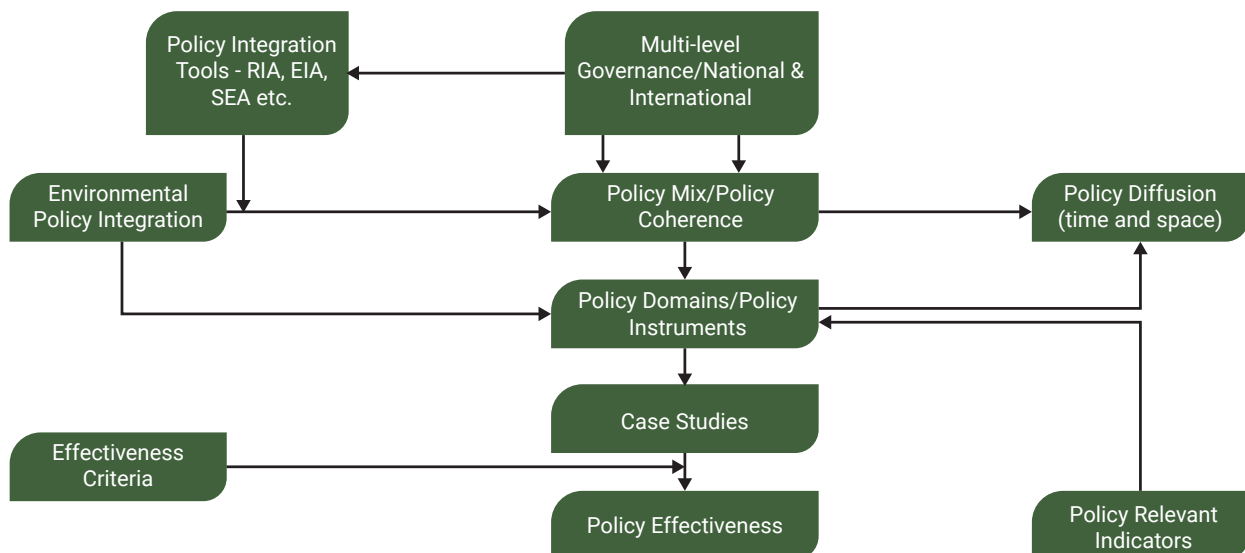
Policy Integration Tools - RIA, EIA, SEA etc.

Multi-level Governance/National & International

Environmental Policy Integration

Policy Mix/Policy Coherence

Policy Diffusion (time and space)

Policy Domains/Policy Instruments

Case Studies

Effectiveness Criteria

Policy Effectiveness

Policy Relevant Indicators